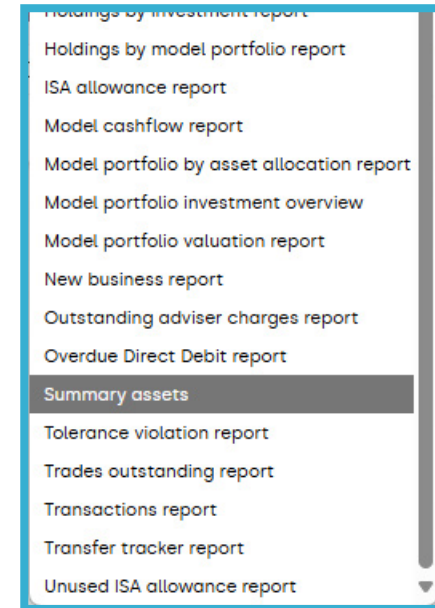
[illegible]
Holdings by model portfolio report
ISA allowance report
Model cashflow report
Model portfolio by asset allocation report
Model portfolio investment overview
Model portfolio valuation report
New business report
Outstanding adviser charges report
Overdue Direct Debit report
Summary assets
Tolerance violation report
Trades outstanding report
Transactions report
Transfer tracker report
Unused ISA allowance report